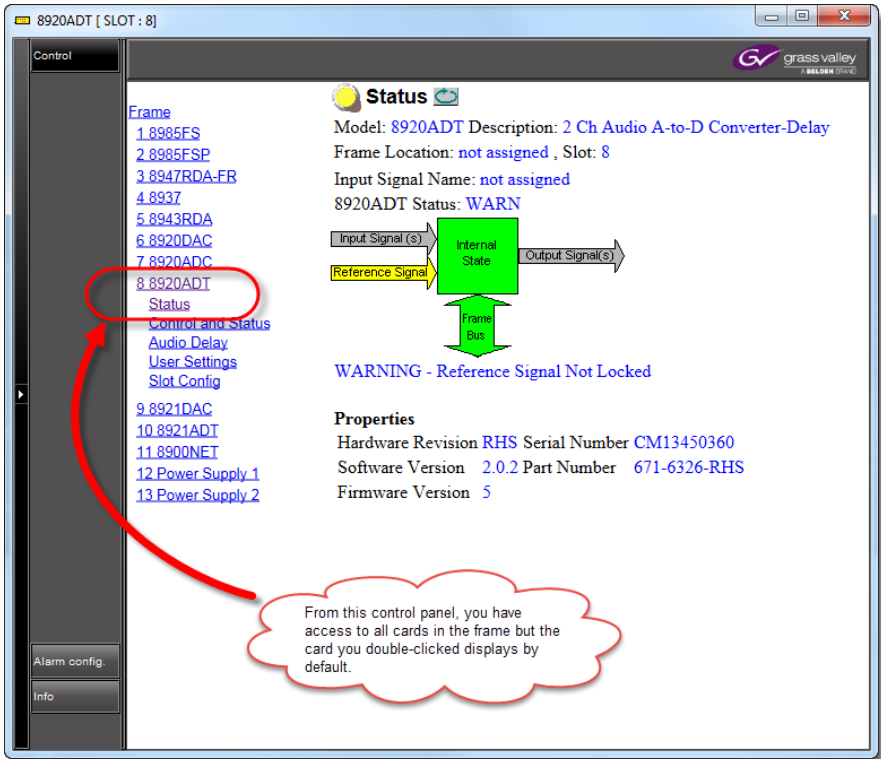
8920ADT [ SLOT : 8]

Control

grass valley
A BELDEN BRAND

Frame
1 8985FS
2 8985FSP
3 8947RDA-FR
4 8937
5 8943RDA
6 8920DAC
7 8920ADC
8 8920ADT
Status
Control and Status
Audio Delay
User Settings
Slot Config
9 8921DAC
10 8921ADT
11 8900NET
12 Power Supply 1
13 Power Supply 2

Status

Model: 8920ADT Description: 2 Ch Audio A-to-D Converter-Delay
Frame Location: not assigned , Slot: 8
Input Signal Name: not assigned
8920ADT Status: WARN

Input Signal (s)
Reference Signal
Internal State
Output Signal(s)
Frame Bus

WARNING - Reference Signal Not Locked

Properties
Hardware Revision RHS Serial Number CM13450360
Software Version 2.0.2 Part Number 671-6326-RHS
Firmware Version 5

From this control panel, you have access to all cards in the frame but the card you double-clicked displays by default.

Alarm config.
Info